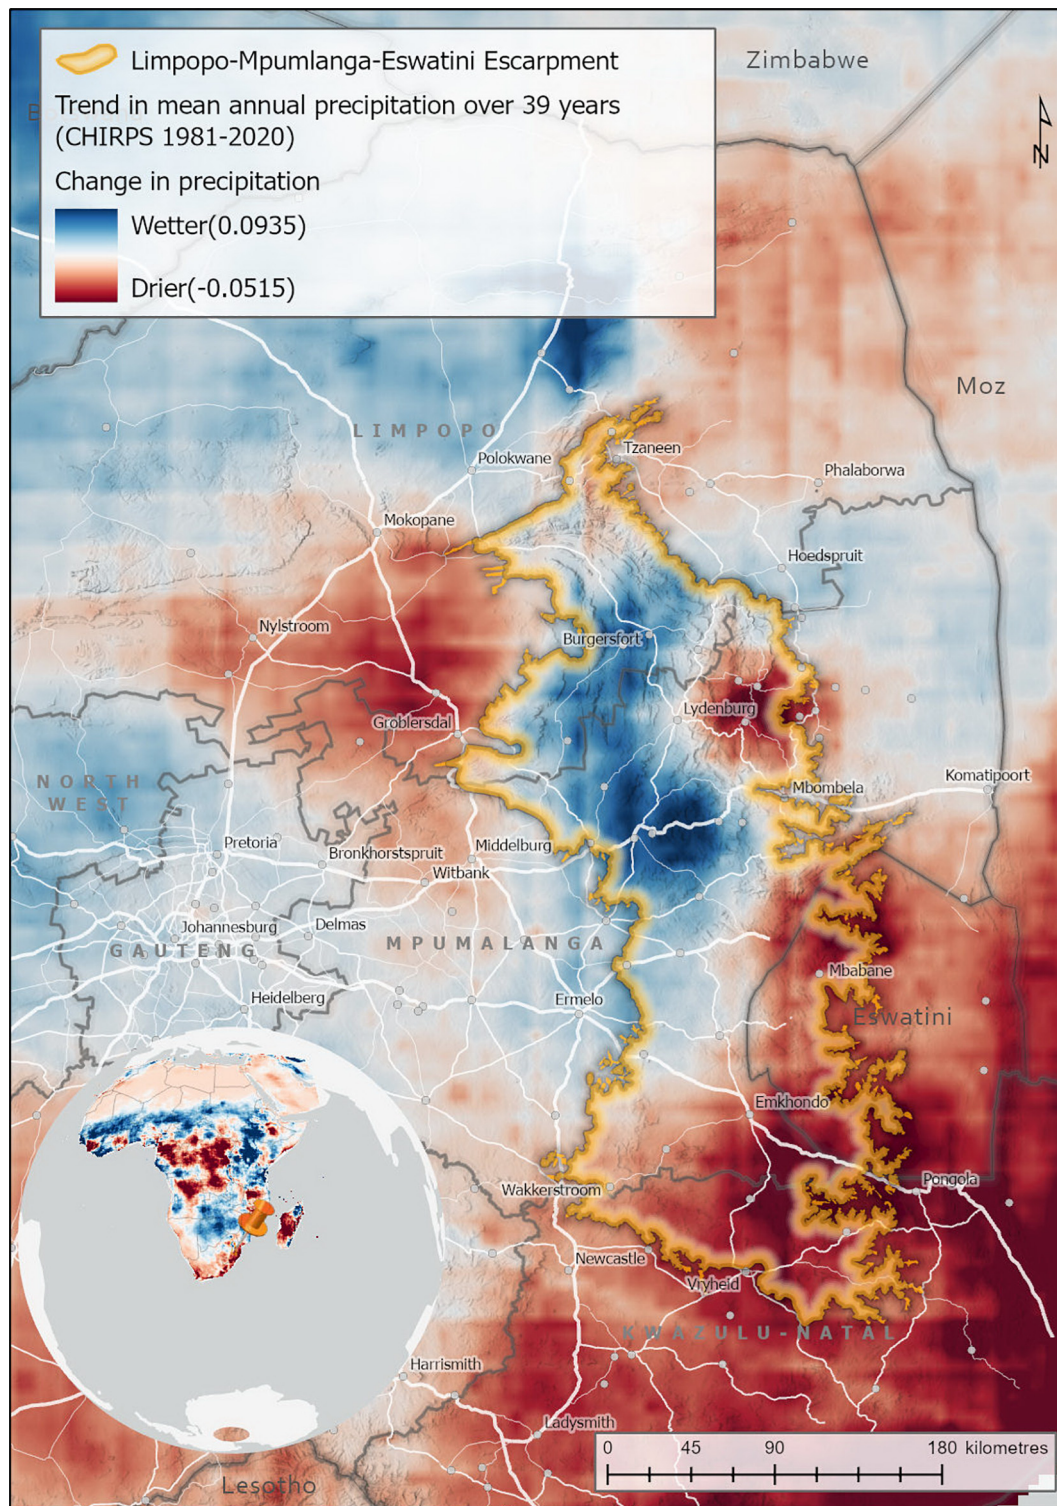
Limpopo-Mpumlanga-Eswatini Escarpment
Trend in mean annual precipitation over 39 years (CHIRPS 1981-2020)
Change in precipitation
Wetter(0.0935)
Drier(-0.0515)

Zimbabwe
N
Moz
LIMPOPO
Polokwane
Tzaneen
Phalaborwa
Mokopane
Hoedspruit
Nylstroom
Burgersfort
Lydenburg
Groblersdal
NORTH WEST
Mbombela
Komatipoort
Pretoria
Bronkhorstspruit
Middelburg
Witbank
Johannesburg
Delmas
GAUTENG
MPUMALANGA
Mbabane
Heidelberg
Ermelo
Eswatini
Emkhondo
Pongola
Wakkerstroom
Newcastle
Vryheid
KWAZULU-NATAL
Harrismith
Ladysmith
Lesotho
0 45 90 180 kilometres